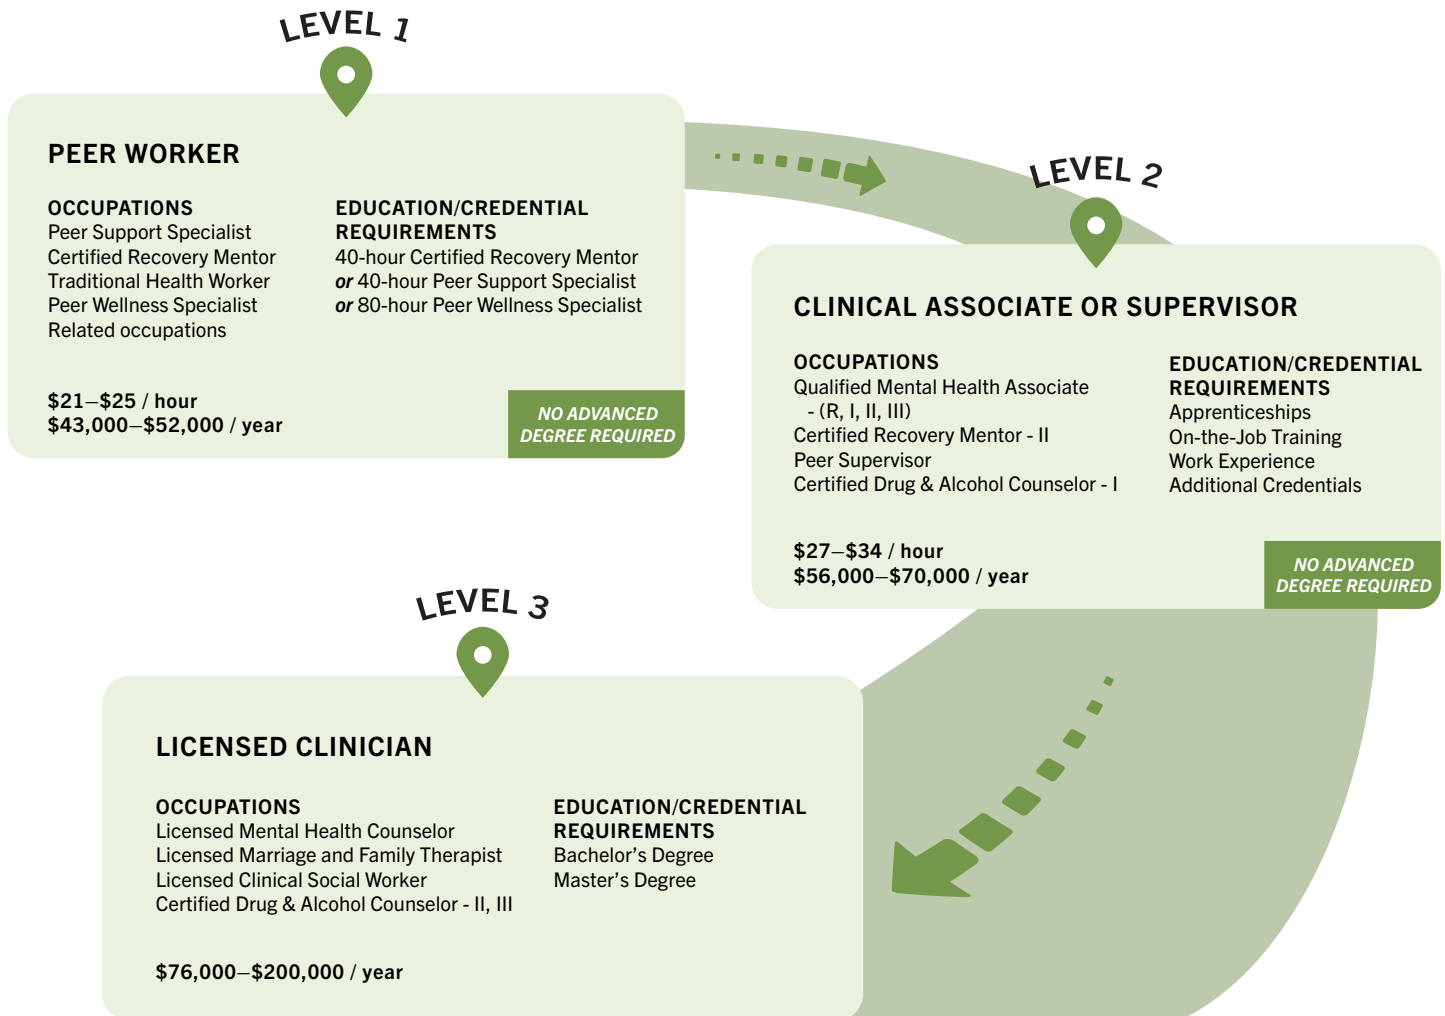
LEVEL 1

PEER WORKER

OCCUPATIONS
Peer Support Specialist
Certified Recovery Mentor
Traditional Health Worker
Peer Wellness Specialist
Related occupations

EDUCATION/CREDENTIAL REQUIREMENTS
40-hour Certified Recovery Mentor
*or* 40-hour Peer Support Specialist
*or* 80-hour Peer Wellness Specialist

$21–$25 / hour
$43,000–$52,000 / year

NO ADVANCED DEGREE REQUIRED

LEVEL 2

CLINICAL ASSOCIATE OR SUPERVISOR

OCCUPATIONS
Qualified Mental Health Associate - (R, I, II, III)
Certified Recovery Mentor - II
Peer Supervisor
Certified Drug & Alcohol Counselor - I

EDUCATION/CREDENTIAL REQUIREMENTS
Apprenticeships
On-the-Job Training
Work Experience
Additional Credentials

$27–$34 / hour
$56,000–$70,000 / year

NO ADVANCED DEGREE REQUIRED

LEVEL 3

LICENSED CLINICIAN

OCCUPATIONS
Licensed Mental Health Counselor
Licensed Marriage and Family Therapist
Licensed Clinical Social Worker
Certified Drug & Alcohol Counselor - II, III

EDUCATION/CREDENTIAL REQUIREMENTS
Bachelor's Degree
Master's Degree

$76,000–$200,000 / year